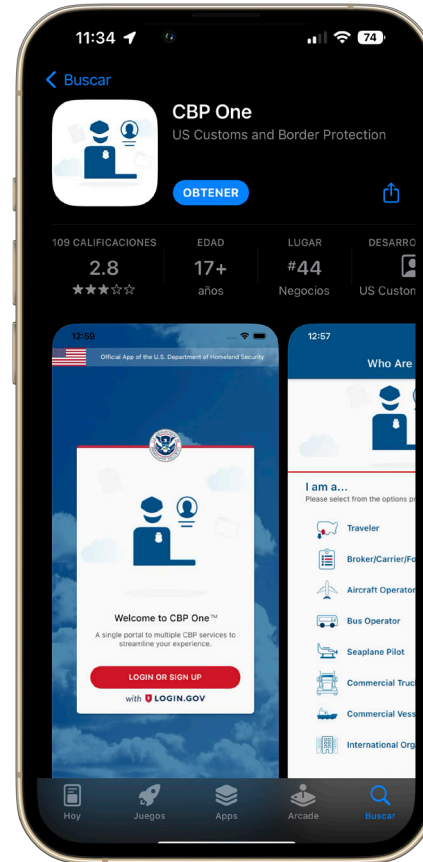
11:34

74

Buscar

CBP One
US Customs and Border Protection

OBTENER

109 CALIFICACIONES
2.8
★★★☆☆

EDAD
17+
años

LUGAR
#44
Negocios

DESARRO
US Custon

12:59

Official App of the U.S. Department of Homeland Security

Welcome to CBP One™
A single portal to multiple CBP services to streamline your experience.

LOGIN OR SIGN UP
with LOGIN.GOV

12:57

Who Are

I am a...
Please select from the options p

Traveler
Broker/Carrier/Fo
Aircraft Operator
Bus Operator
Seaplane Pilot
Commercial Truc
Commercial Vess
International Org

Hoy
Juegos
Apps
Arcade
Buscar